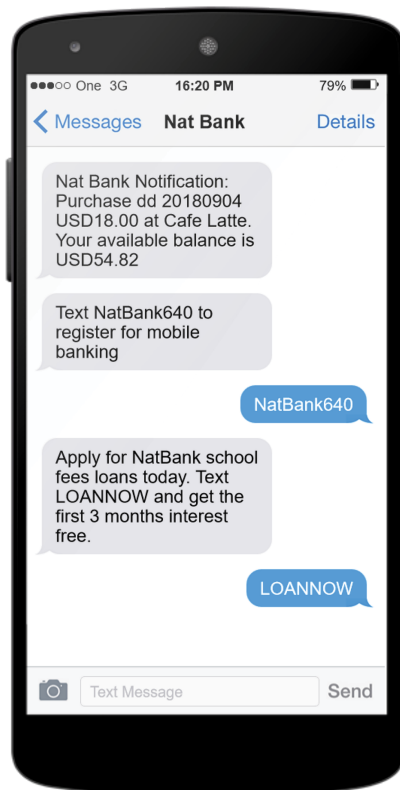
●●●○○ One 3G 16:20 PM 79%

< Messages Nat Bank Details

Nat Bank Notification: Purchase dd 20180904 USD18.00 at Cafe Latte. Your available balance is USD54.82

Text NatBank640 to register for mobile banking

NatBank640

Apply for NatBank school fees loans today. Text LOANNOW and get the first 3 months interest free.

LOANNOW

Text Message Send